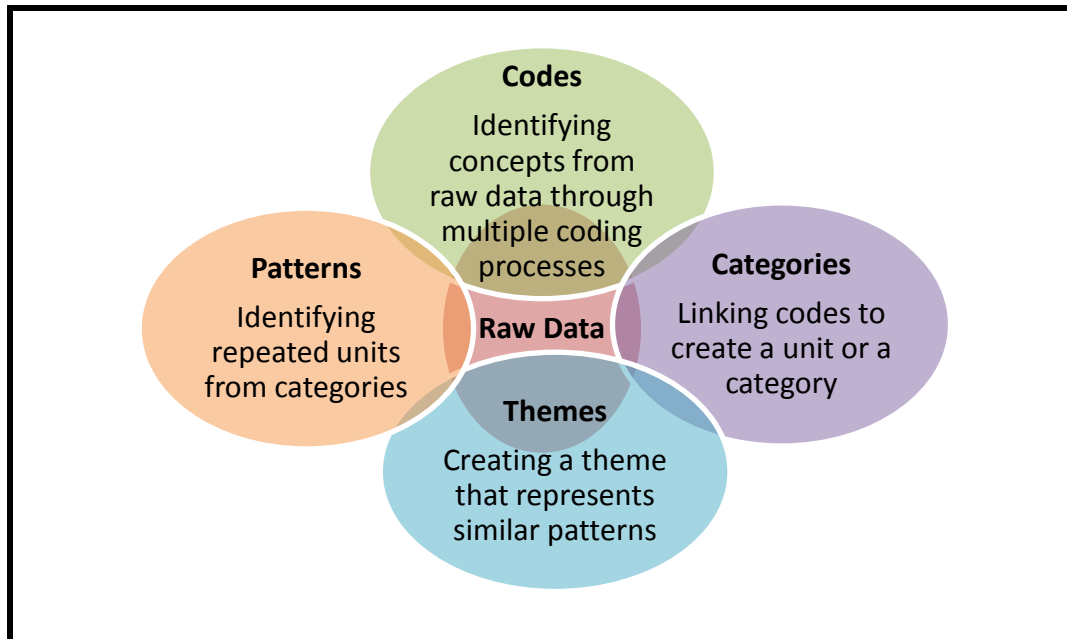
Codes
Identifying concepts from raw data through multiple coding processes

Patterns
Identifying repeated units from categories

Raw Data

Categories
Linking codes to create a unit or a category

Themes
Creating a theme that represents similar patterns